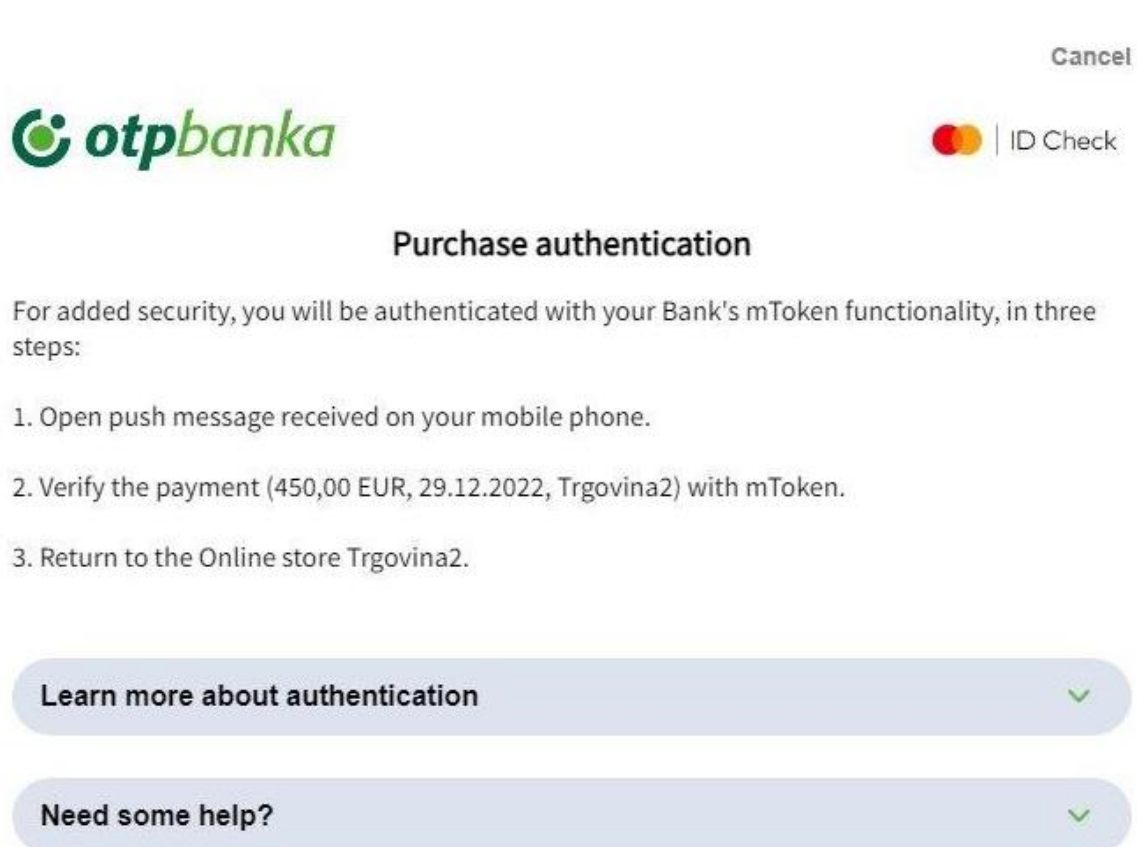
Cancel

otpbanka

ID Check

Purchase authentication

For added security, you will be authenticated with your Bank's mToken functionality, in three steps:

1. Open push message received on your mobile phone.

2. Verify the payment (450,00 EUR, 29.12.2022, Trgovina2) with mToken.

3. Return to the Online store Trgovina2.

Learn more about authentication

Need some help?